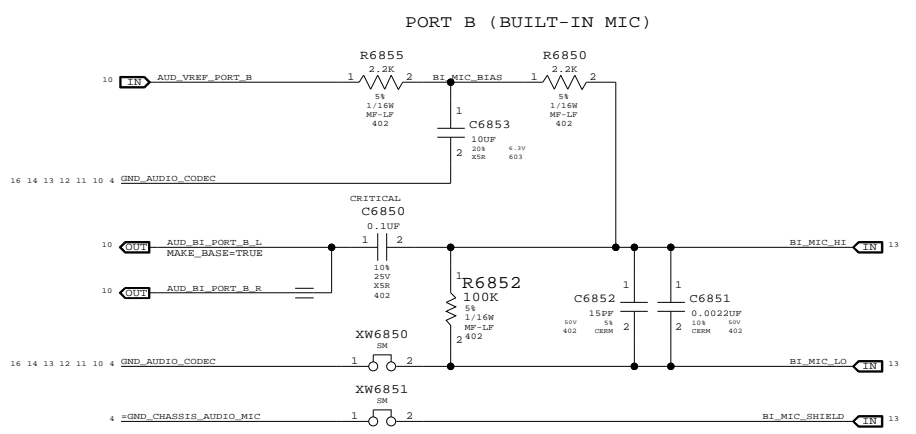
PORT B (BUILT-IN MIC)

10 IN AUD_VREF_PORT_B

R6855
2.2K
1 2
5%
1/16W
MF-LF
402

BI_MIC_BIAS

R6850
2.2K
1 2
5%
1/16W
MF-LF
402

1
C6853
10UF
20% 6.3V
X5R 603
2

16 14 13 12 11 10 4 GND_AUDIO_CODEC

CRITICAL
C6850
0.1UF
1 2
10%
25V
X5R
402

10 OUT AUD_BI_PORT_B_L
MAKE_BASE=TRUE

10 OUT AUD_BI_PORT_B_R

1
R6852
100K
5%
1/16W
MF-LF
402
2

1
C6852
15PF
50V 5%
402 CERM
2

1
C6851
0.0022UF
10% 50V
CERM 402
2

BI_MIC_HI IN 13

XW6850
SM
1 2

16 14 13 12 11 10 4 GND_AUDIO_CODEC

BI_MIC_LO IN 13

XW6851
SM
1 2

4 =GND_CHASSIS_AUDIO_MIC

BI_MIC_SHIELD IN 13